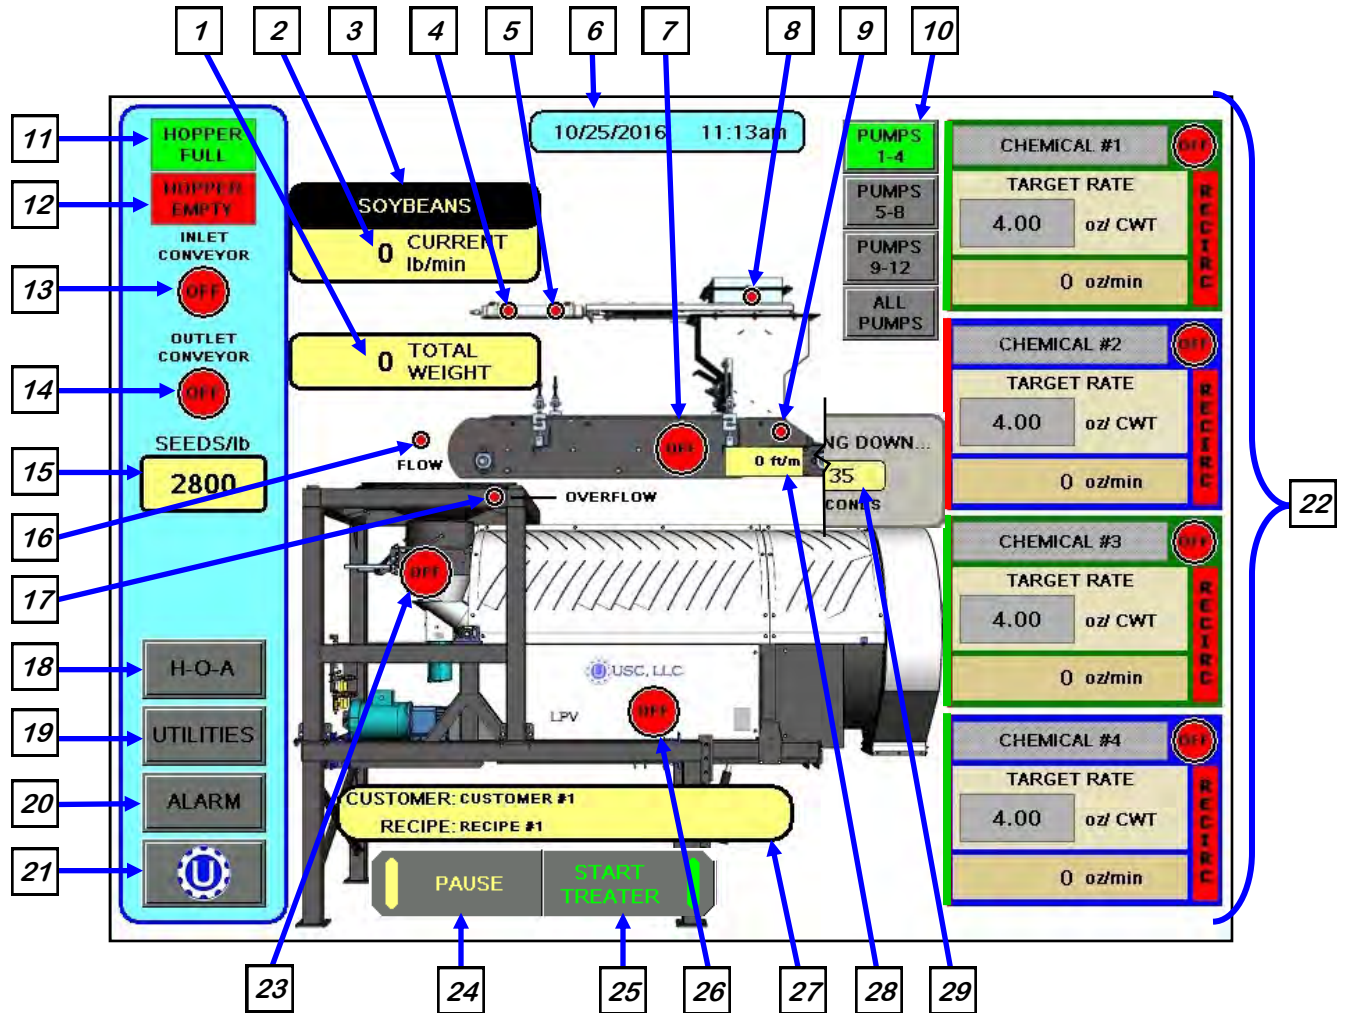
1 2 3 4 5 6 7 8 9 10

11 HOPPER FULL
12 HOPPER EMPTY
INLET CONVEYOR
13 OFF
OUTLET CONVEYOR
14 OFF
SEEDS/lb
15 2800
16
17
18 H-O-A
19 UTILITIES
20 ALARM
21

10/25/2016 11:13am

SOYBEANS
0 CURRENT lb/min

0 TOTAL WEIGHT

FLOW
OFF
OVERFLOW
0 ft/m
NG DOWN...
35
CONES
OFF
USC, LLC
LPV
OFF

CUSTOMER: CUSTOMER #1
RECIPE: RECIPE #1

PAUSE
START TREATER

PUMPS 1-4
PUMPS 5-8
PUMPS 9-12
ALL PUMPS

CHEMICAL #1 OFF
TARGET RATE
4.00 oz/ CWT
0 oz/min
RECIRC

CHEMICAL #2 OFF
TARGET RATE
4.00 oz/ CWT
0 oz/min
RECIRC

CHEMICAL #3 OFF
TARGET RATE
4.00 oz/ CWT
0 oz/min
RECIRC

CHEMICAL #4 OFF
TARGET RATE
4.00 oz/ CWT
0 oz/min
RECIRC

22

23 24 25 26 27 28 29